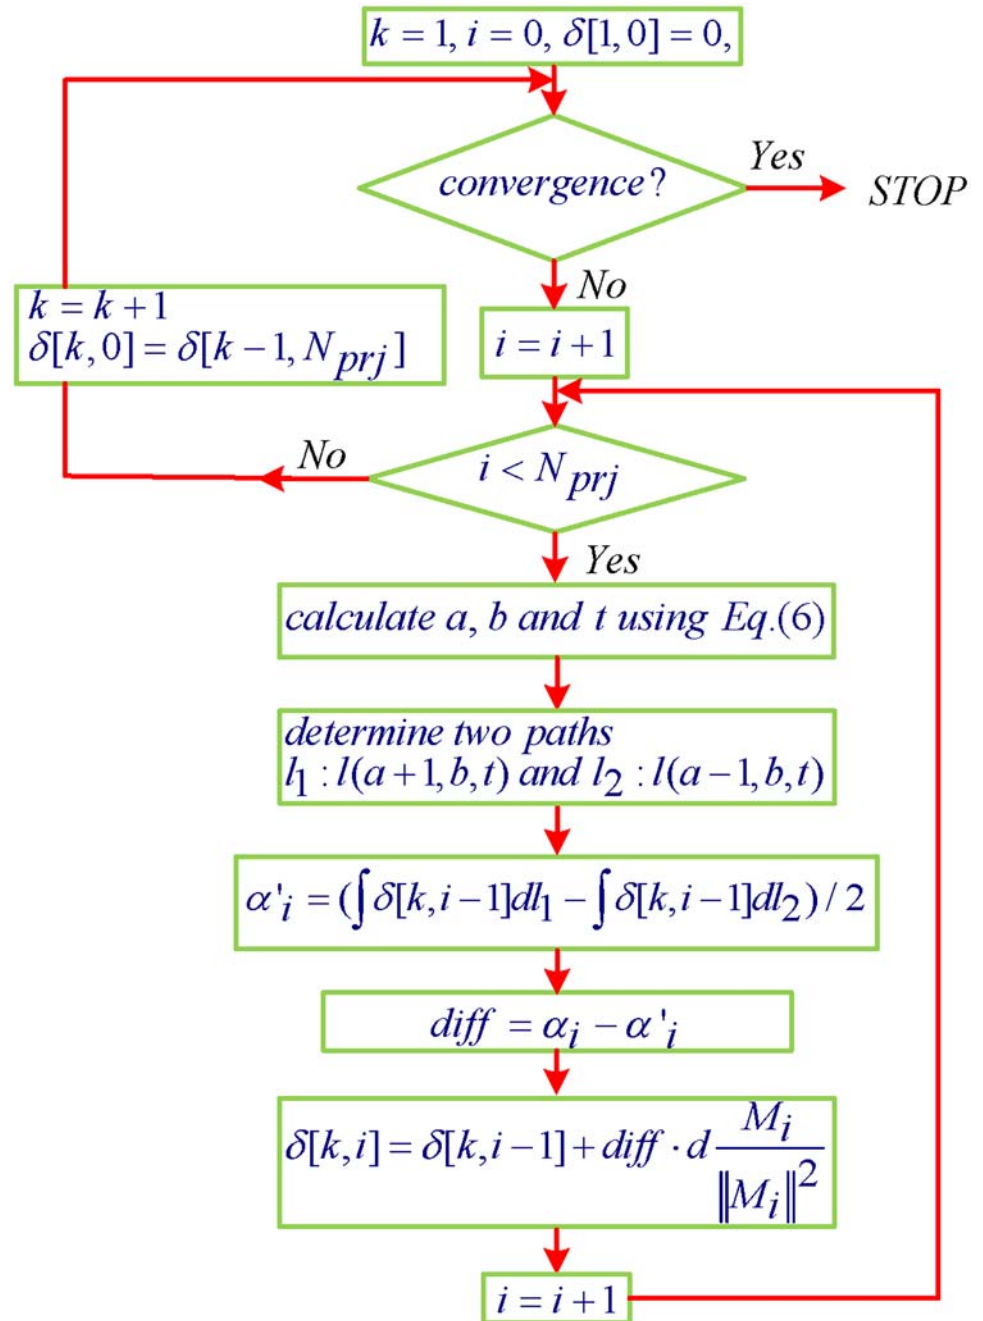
$k = 1, i = 0, \delta[1,0] = 0,$

convergence?

Yes

STOP

No

$k = k + 1$
$\delta[k,0] = \delta[k-1, N_{prj}]$

$i = i + 1$

No

$i < N_{prj}$

Yes

calculate $a$, $b$ and $t$ using Eq.(6)

determine two paths
$l_1 : l(a+1,b,t)$ and $l_2 : l(a-1,b,t)$

$\alpha'_i = (\int \delta[k,i-1]dl_1 - \int \delta[k,i-1]dl_2)/2$

$diff = \alpha_i - \alpha'_i$

$\delta[k,i] = \delta[k,i-1] + diff \cdot d \frac{M_i}{\|M_i\|^2}$

$i = i + 1$